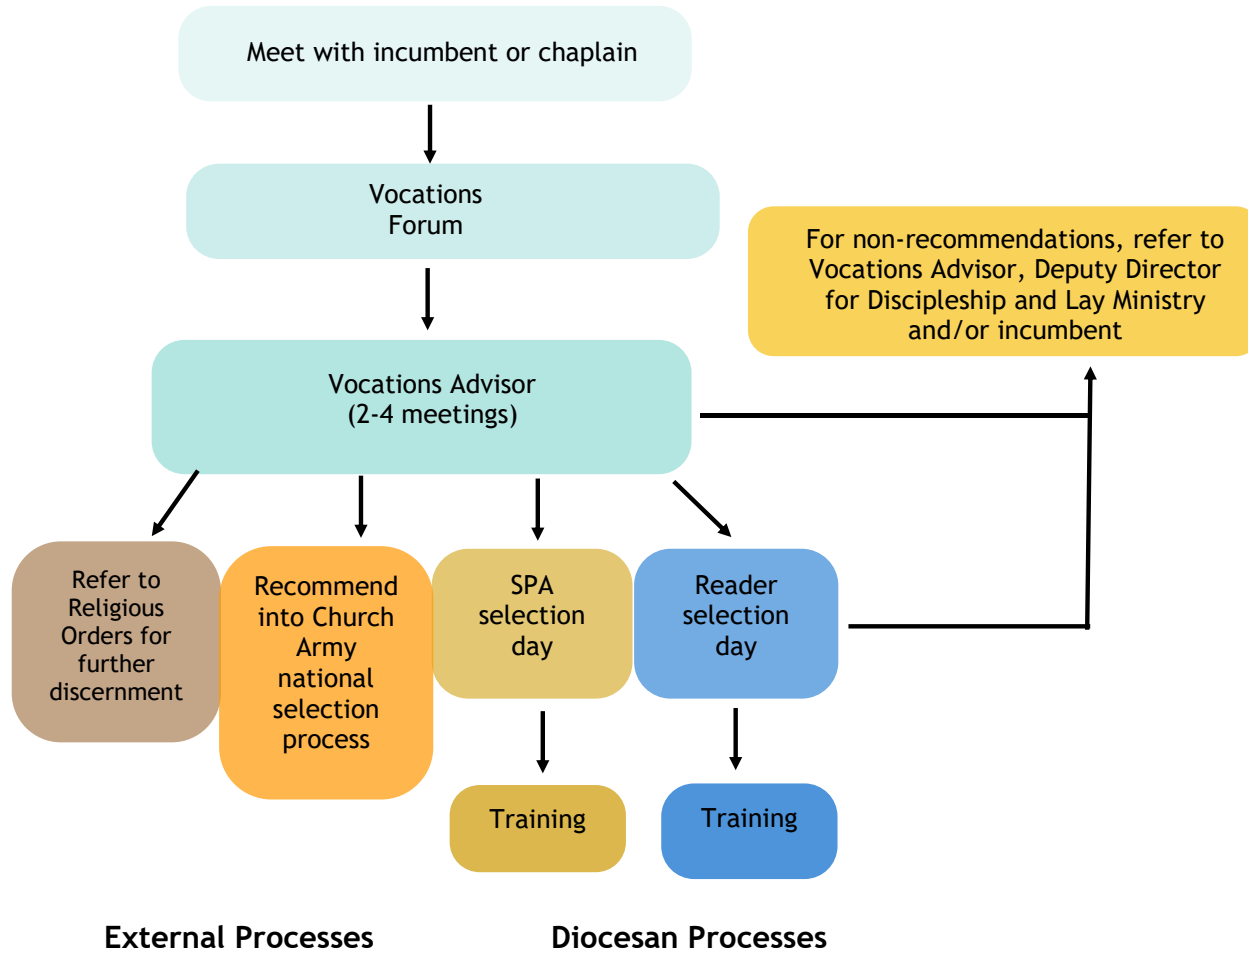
Meet with incumbent or chaplain

Vocations Forum

Vocations Advisor (2-4 meetings)

For non-recommendations, refer to Vocations Advisor, Deputy Director for Discipleship and Lay Ministry and/or incumbent

Refer to Religious Orders for further discernment

Recommend into Church Army national selection process

SPA selection day

Reader selection day

Training

Training

External Processes

Diocesan Processes